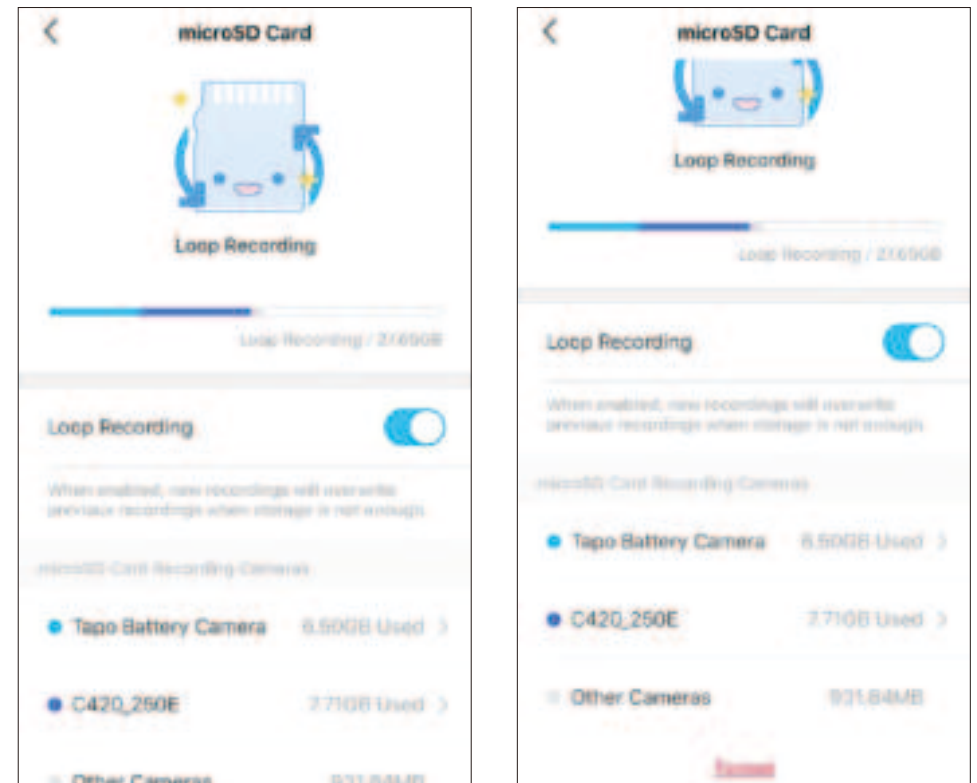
microSD Card

Loop Recording

Loop Recording / 27.65GB

Loop Recording

When enabled, new recordings will overwrite previous recordings when storage is not enough.

microSD Card Recording Cameras

Tapo Battery Camera 6.50GB Used

C420_250E 7.71GB Used

Other Cameras 931.84MB

microSD Card

Loop Recording

Loop Recording / 27.65GB

Loop Recording

When enabled, new recordings will overwrite previous recordings when storage is not enough.

microSD Card Recording Cameras

Tapo Battery Camera 6.50GB Used

C420_250E 7.71GB Used

Other Cameras 931.84MB

Format